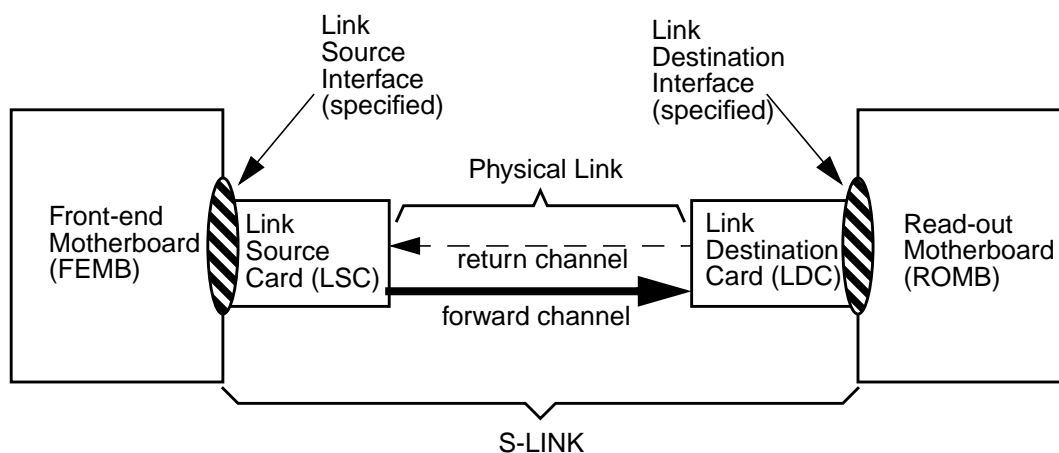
Link Source Interface (specified)

Link Destination Interface (specified)

Physical Link

Front-end Motherboard (FEMB)

Link Source Card (LSC)

return channel

forward channel

Link Destination Card (LDC)

Read-out Motherboard (ROMB)

S-LINK